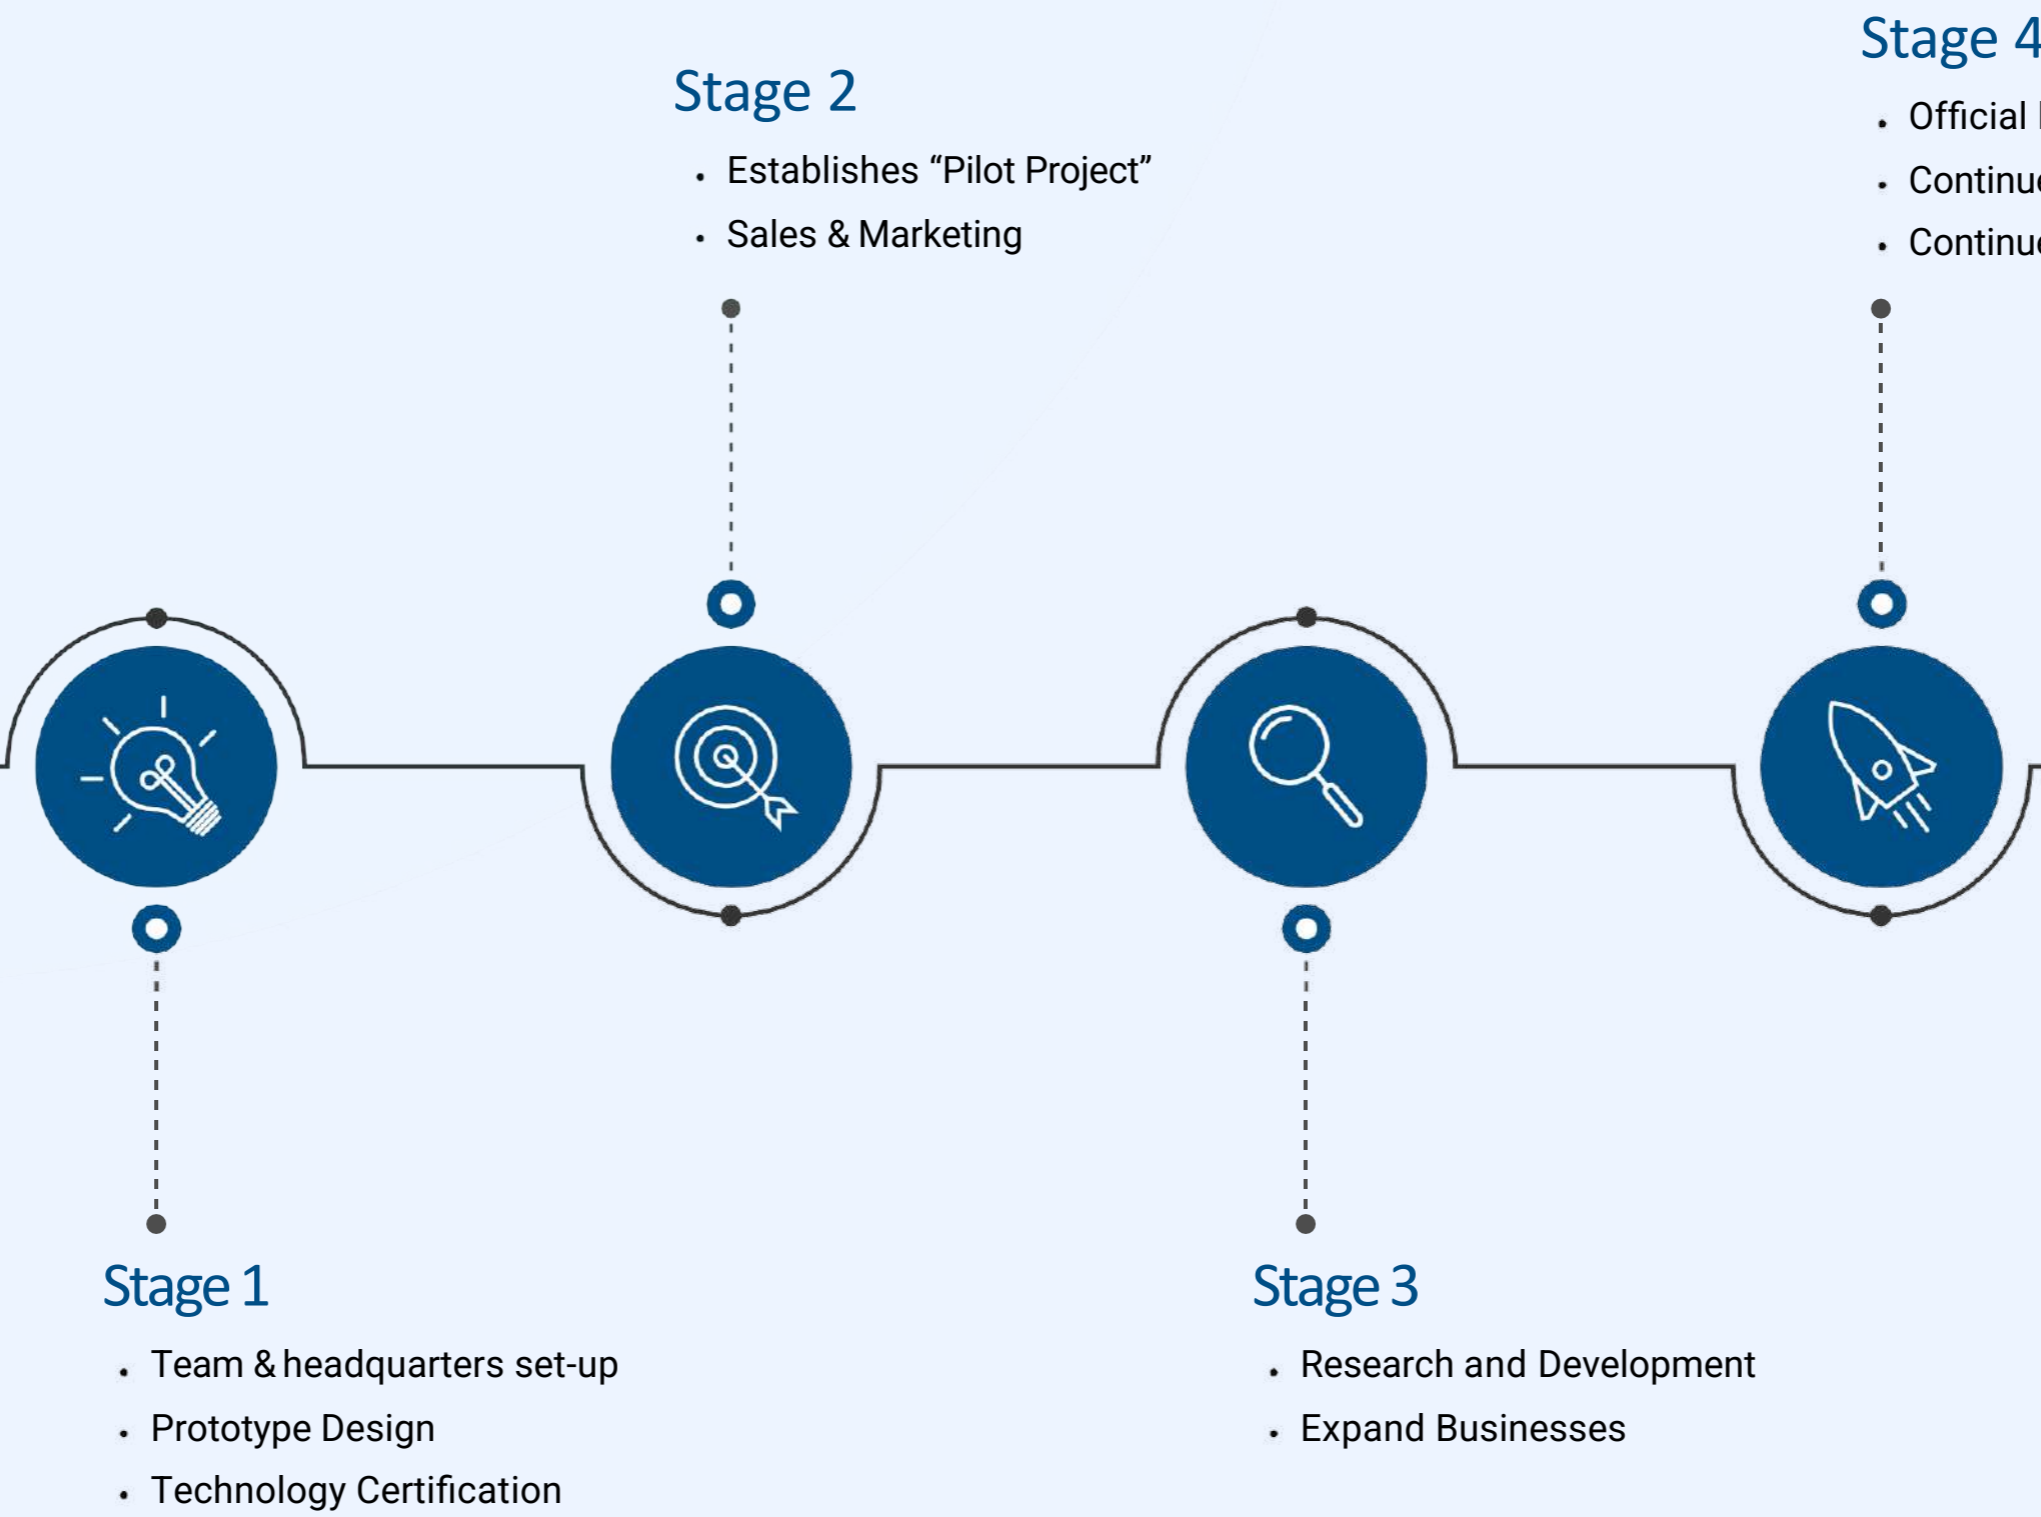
Stage 2

- Establishes “Pilot Project”
- Sales & Marketing

Stage 4

- Official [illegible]
- Continu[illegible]
- Continu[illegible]

Stage 1

- Team & headquarters set-up
- Prototype Design
- Technology Certification

Stage 3

- Research and Development
- Expand Businesses